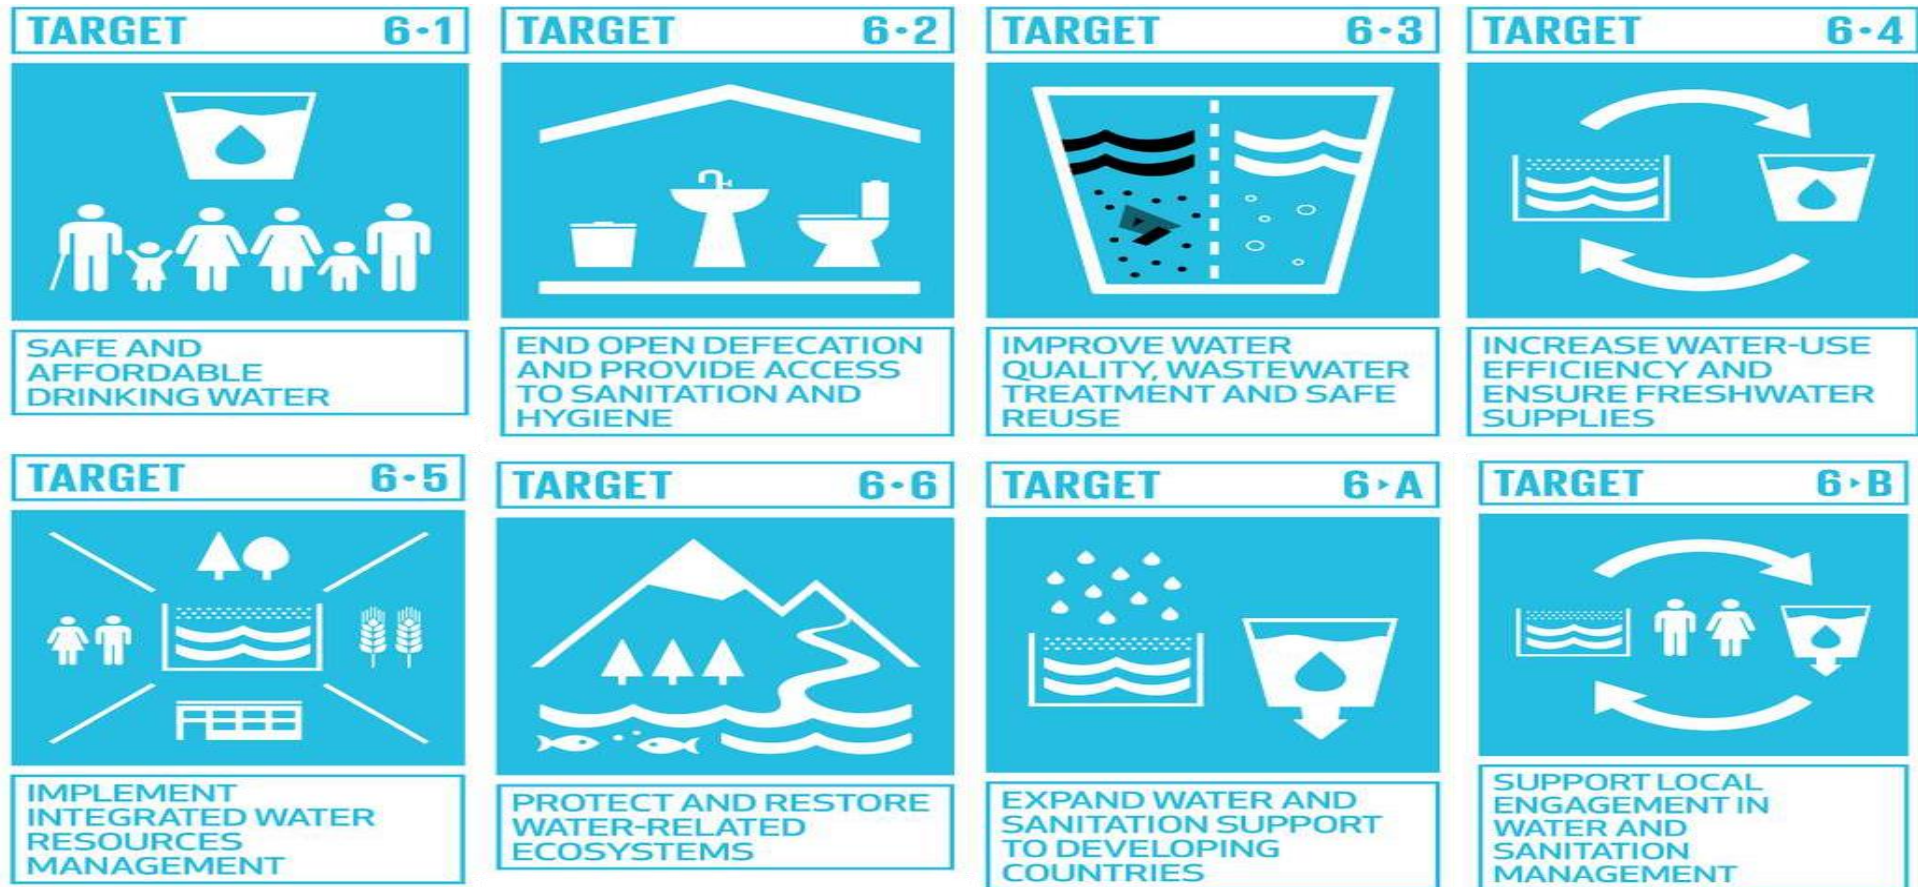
TARGET 6.1

SAFE AND AFFORDABLE DRINKING WATER

TARGET 6.2

END OPEN DEFECATION AND PROVIDE ACCESS TO SANITATION AND HYGIENE

TARGET 6.3

IMPROVE WATER QUALITY, WASTEWATER TREATMENT AND SAFE REUSE

TARGET 6.4

INCREASE WATER-USE EFFICIENCY AND ENSURE FRESHWATER SUPPLIES

TARGET 6.5

IMPLEMENT INTEGRATED WATER RESOURCES MANAGEMENT

TARGET 6.6

PROTECT AND RESTORE WATER-RELATED ECOSYSTEMS

TARGET 6.A

EXPAND WATER AND SANITATION SUPPORT TO DEVELOPING COUNTRIES

TARGET 6.B

SUPPORT LOCAL ENGAGEMENT IN WATER AND SANITATION MANAGEMENT